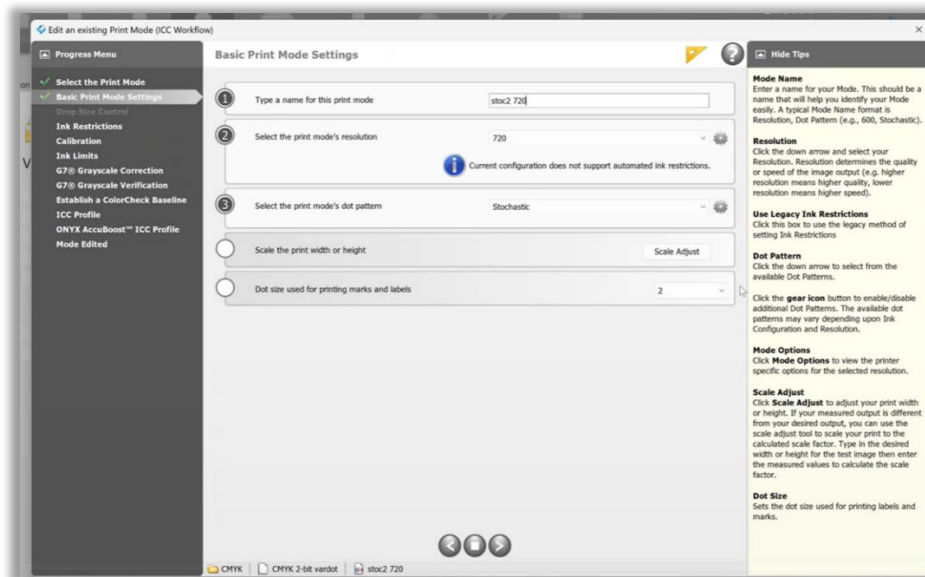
Edit an existing Print Mode (ICC Workflow)

Progress Menu

Select the Print Mode
Basic Print Mode Settings
Drop Size Control
Ink Restrictions
Calibration
Ink Limits
G7® Grayscale Correction
G7® Grayscale Verification
Establish a ColorCheck Baseline
ICC Profile
ONYX AccuBoost™ ICC Profile
Mode Edited

Basic Print Mode Settings

1 Type a name for this print mode
stoc2 720

2 Select the print mode's resolution
720
Current configuration does not support automated ink restrictions.

3 Select the print mode's dot pattern
Stochastic

Scale the print width or height
Scale Adjust

Dot size used for printing marks and labels
2

CMYK | CMYK 2-bit vardot | stoc2 720

Hide Tips

Mode Name
Enter a name for your Mode. This should be a name that will help you identify your Mode easily. A typical Mode Name format is Resolution, Dot Pattern (e.g., 600, Stochastic).

Resolution
Click the down arrow and select your Resolution. Resolution determines the quality or speed of the image output (e.g. higher resolution means higher quality, lower resolution means higher speed).

Use Legacy Ink Restrictions
Click this box to use the legacy method of setting Ink Restrictions

Dot Pattern
Click the down arrow to select from the available Dot Patterns.

Click the gear icon button to enable/disable additional Dot Patterns. The available dot patterns may vary depending upon Ink Configuration and Resolution.

Mode Options
Click Mode Options to view the printer specific options for the selected resolution.

Scale Adjust
Click Scale Adjust to adjust your print width or height. If your measured output is different from your desired output, you can use the scale adjust tool to scale your print to the calculated scale factor. Type in the desired width or height for the test image then enter the measured values to calculate the scale factor.

Dot Size
Sets the dot size used for printing labels and marks.